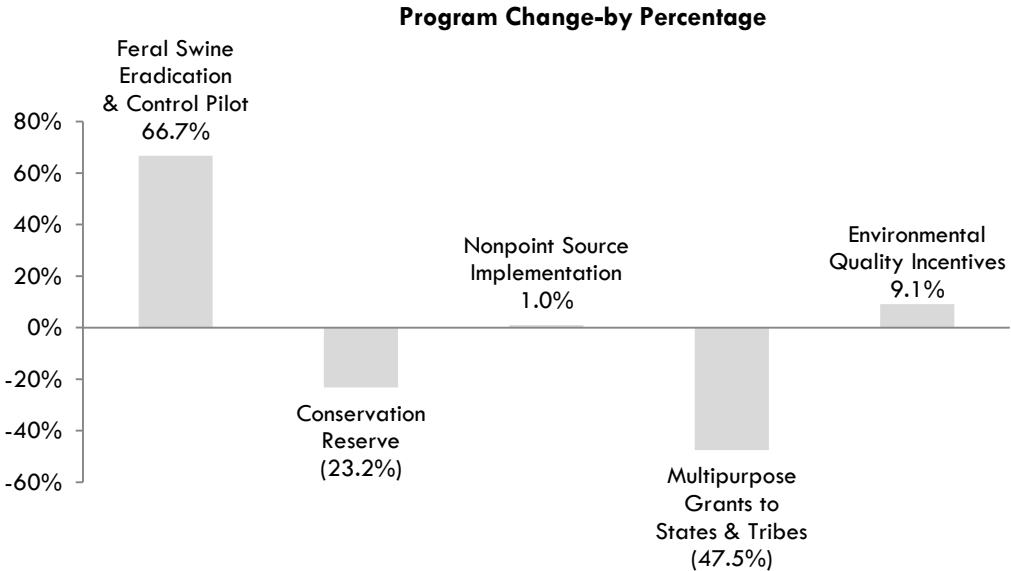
Program Change-by Percentage

80%
60%
40%
20%
0%
-20%
-40%
-60%

Feral Swine Eradication & Control Pilot 66.7%

Conservation Reserve (23.2%)

Nonpoint Source Implementation 1.0%

Multipurpose Grants to States & Tribes (47.5%)

Environmental Quality Incentives 9.1%